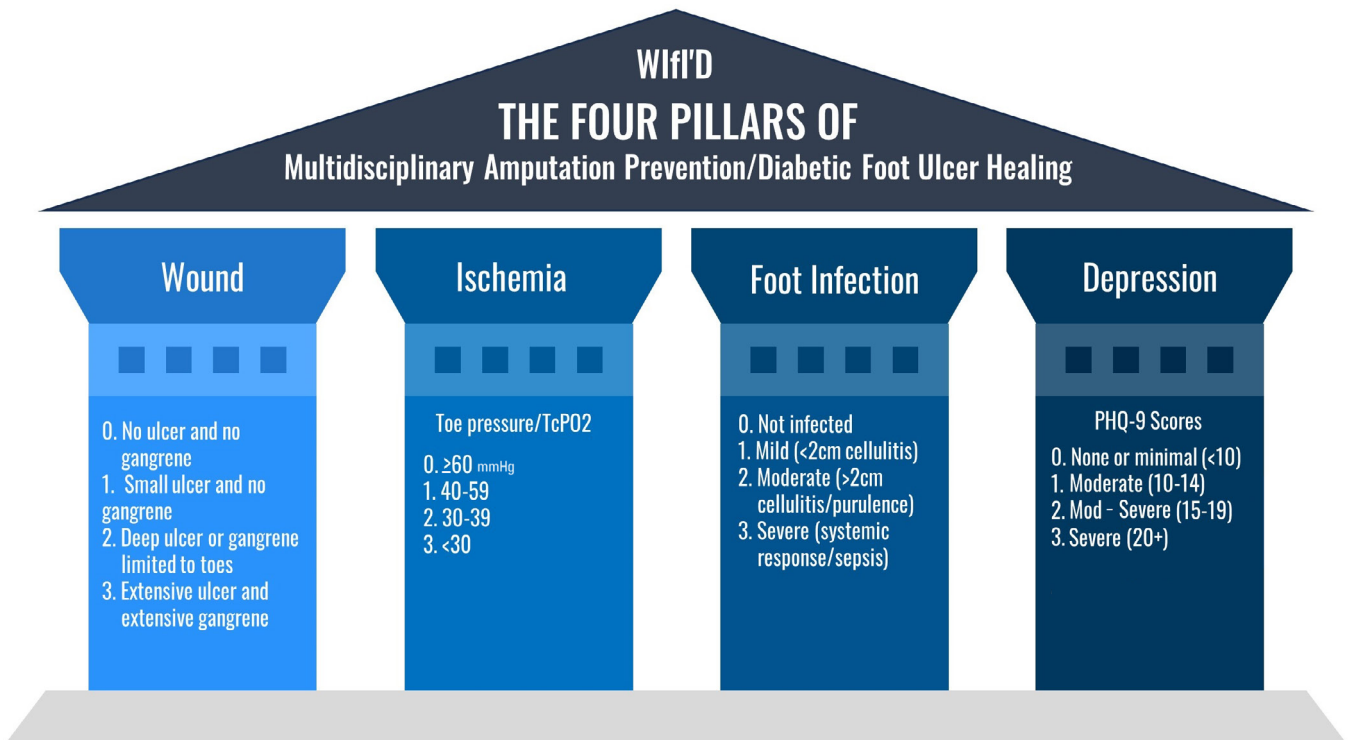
WIfI'D

THE FOUR PILLARS OF

Multidisciplinary Amputation Prevention/Diabetic Foot Ulcer Healing

Wound

0. No ulcer and no gangrene
1. Small ulcer and no gangrene
2. Deep ulcer or gangrene limited to toes
3. Extensive ulcer and extensive gangrene

Ischemia

Toe pressure/TcPO2

0. ≥60 mmHg
1. 40-59
2. 30-39
3. <30

Foot Infection

0. Not infected
1. Mild (<2cm cellulitis)
2. Moderate (>2cm cellulitis/purulence)
3. Severe (systemic response/sepsis)

Depression

PHQ-9 Scores

0. None or minimal (<10)
1. Moderate (10-14)
2. Mod - Severe (15-19)
3. Severe (20+)